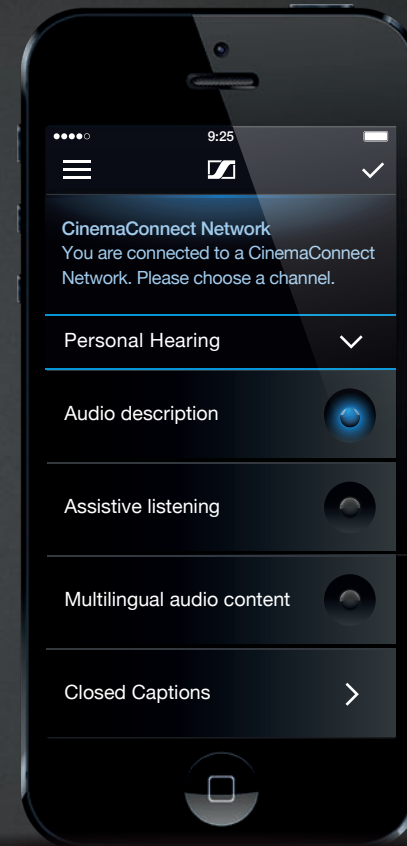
9:25

CinemaConnect Network
You are connected to a CinemaConnect Network. Please choose a channel.

Personal Hearing

Audio description

Assistive listening

Multilingual audio content

Closed Captions